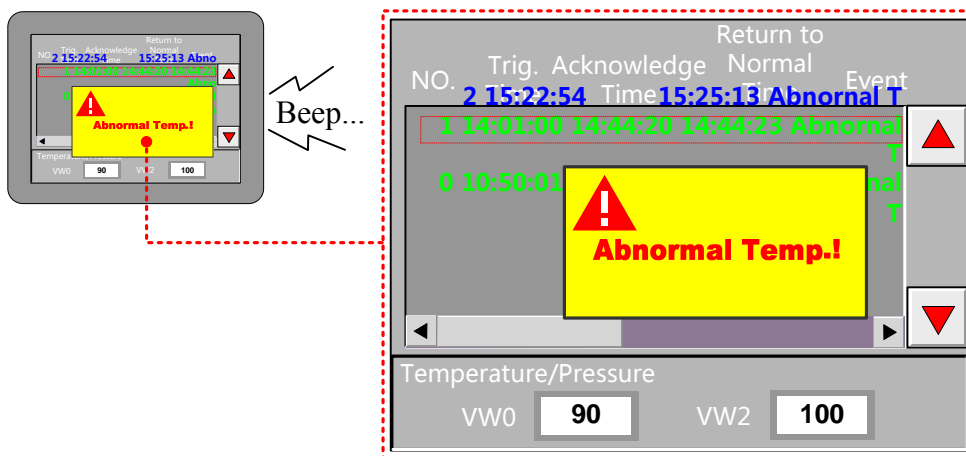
NO. Trig. Acknowledge Time Return to Normal Time Event

2 15:22:54 15:25:13 Abno

Abnormal Temp.!

Tempera

VW0 90 VW2 100

Beep...

Return to Normal

NO. Trig. Acknowledge Time Time Event

2 15:22:54 15:25:13 Abnormal T

1 14:01:00 14:44:20 14:44:23 Abnormal T

0 10:50:01 nal T

Abnormal Temp.!

Temperature/Pressure

VW0 90 VW2 100